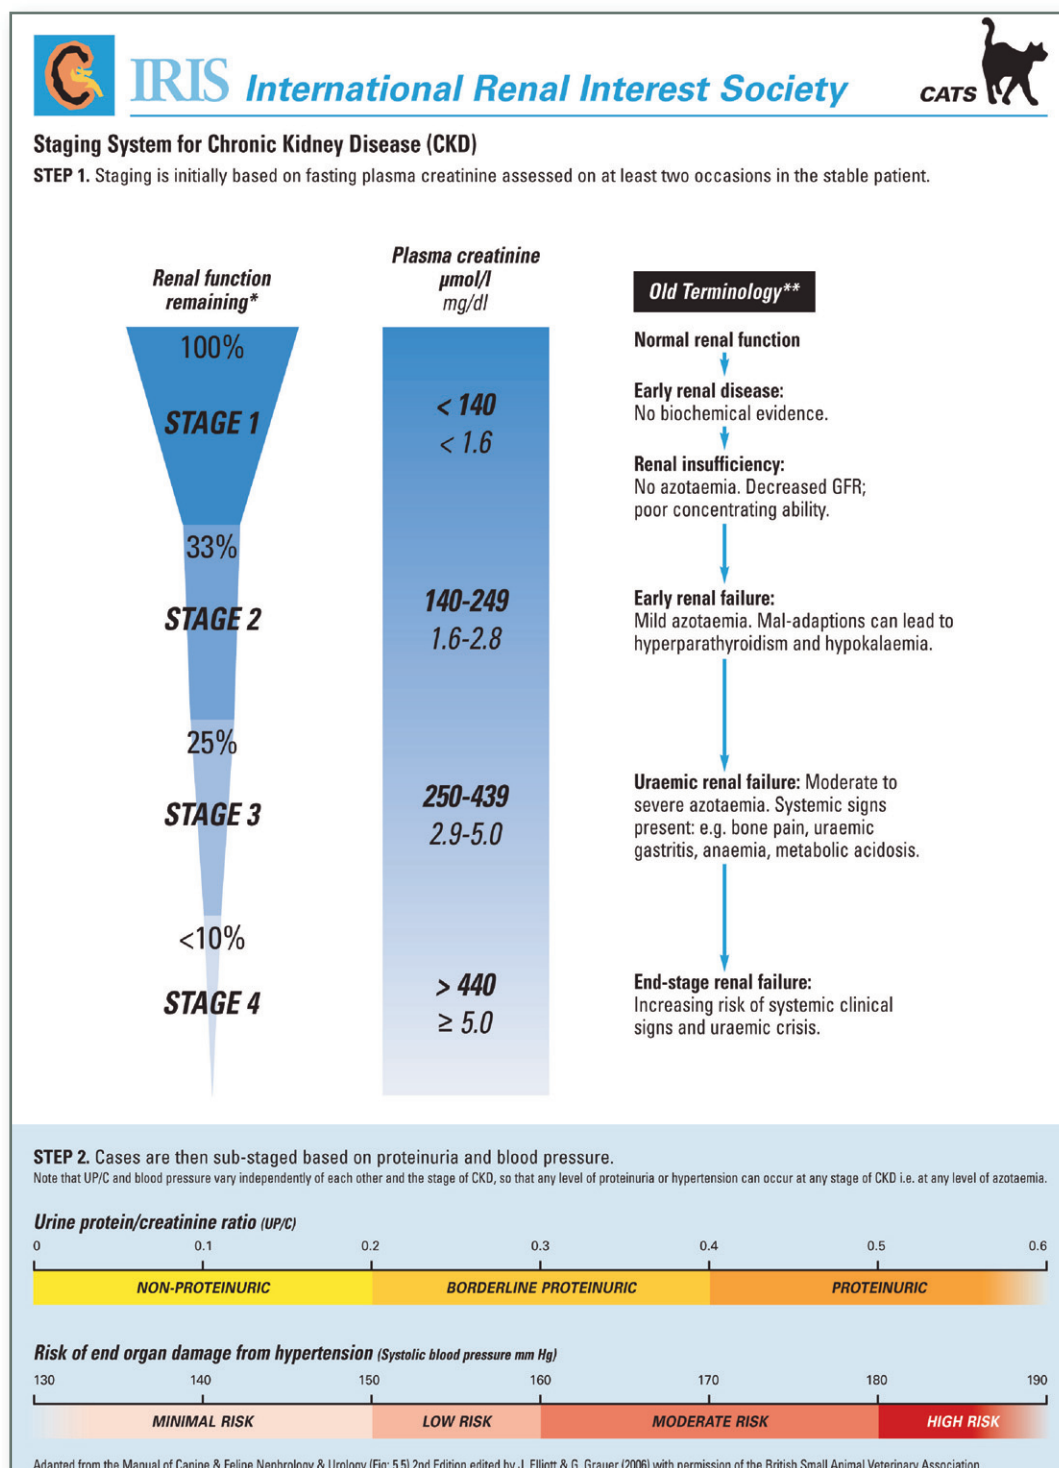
IRIS International Renal Interest Society

CATS

Staging System for Chronic Kidney Disease (CKD)

STEP 1. Staging is initially based on fasting plasma creatinine assessed on at least two occasions in the stable patient.

Renal function remaining*

Plasma creatinine μmol/l mg/dl

Old Terminology**

100%

STAGE 1

< 140
< 1.6

33%

STAGE 2

140-249
1.6-2.8

25%

STAGE 3

250-439
2.9-5.0

<10%

STAGE 4

> 440
≥ 5.0

Normal renal function

Early renal disease: No biochemical evidence.

Renal insufficiency: No azotaemia. Decreased GFR; poor concentrating ability.

Early renal failure: Mild azotaemia. Mal-adaptions can lead to hyperparathyroidism and hypokalaemia.

Uraemic renal failure: Moderate to severe azotaemia. Systemic signs present: e.g. bone pain, uraemic gastritis, anaemia, metabolic acidosis.

End-stage renal failure: Increasing risk of systemic clinical signs and uraemic crisis.

STEP 2. Cases are then sub-staged based on proteinuria and blood pressure.
Note that UP/C and blood pressure vary independently of each other and the stage of CKD, so that any level of proteinuria or hypertension can occur at any stage of CKD i.e. at any level of azotaemia.

Urine protein/creatinine ratio (UP/C)

0 0.1 0.2 0.3 0.4 0.5 0.6

NON-PROTEINURIC BORDERLINE PROTEINURIC PROTEINURIC

Risk of end organ damage from hypertension (Systolic blood pressure mm Hg)

130 140 150 160 170 180 190

MINIMAL RISK LOW RISK MODERATE RISK HIGH RISK

Adapted from the Manual of Canine & Feline Nephrology & Urology (Fig: 5.5) 2nd Edition edited by J. Elliott & G. Grauer (2006) with permission of the British Small Animal Veterinary Association.